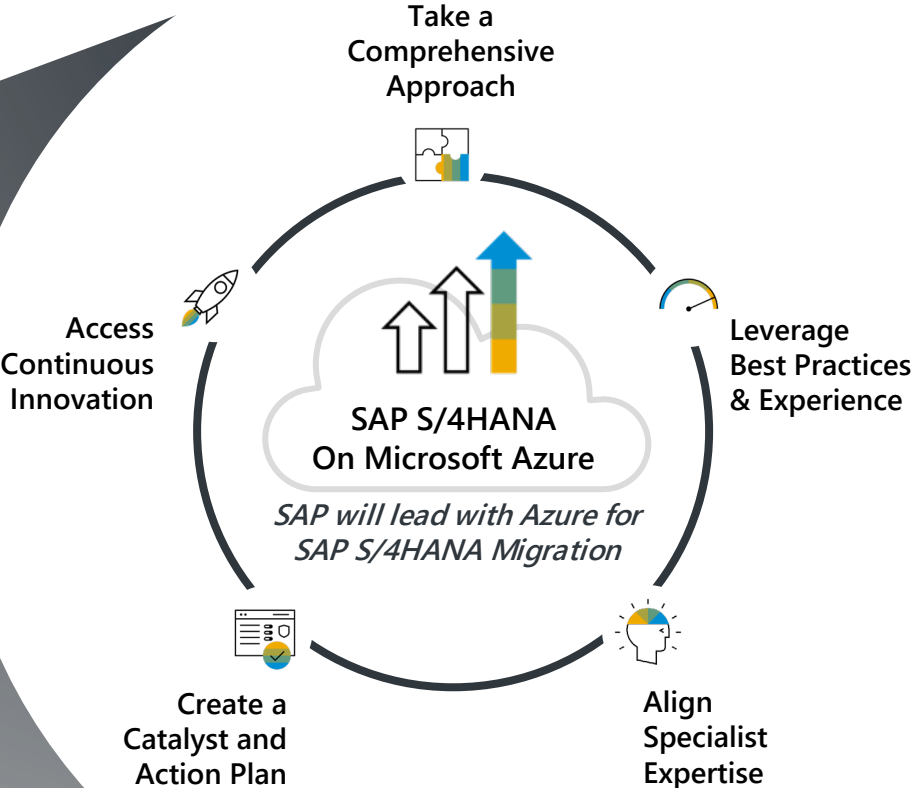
Take a Comprehensive Approach

Leverage Best Practices & Experience

Align Specialist Expertise

Create a Catalyst and Action Plan

Access Continuous Innovation

SAP S/4HANA On Microsoft Azure

SAP will lead with Azure for SAP S/4HANA Migration